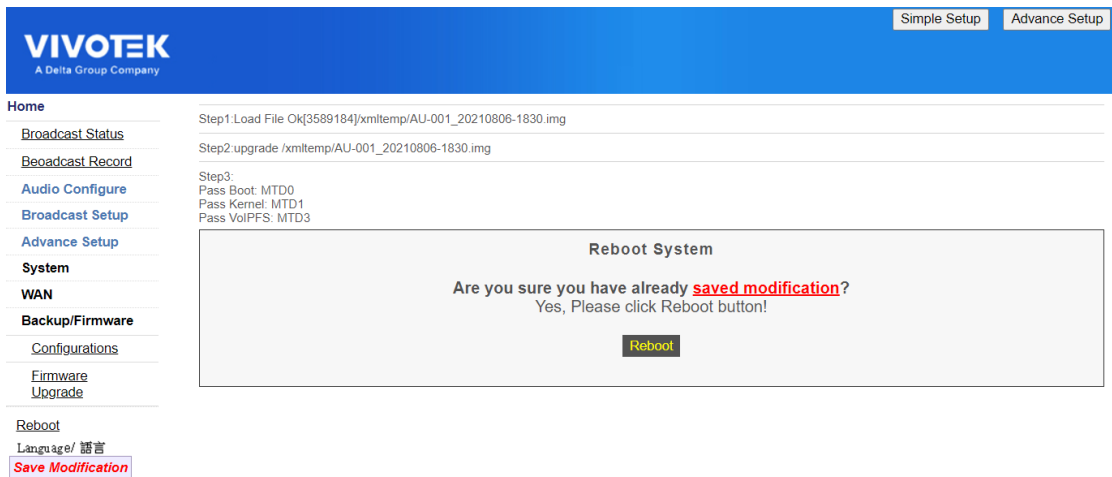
Simple Setup
Advance Setup

VIVOTEK
A Delta Group Company

Home
Broadcast Status
Beoadcast Record
Audio Configure
Broadcast Setup
Advance Setup
System
WAN
Backup/Firmware
Configurations
Firmware Upgrade
Reboot
Language/ 語言
Save Modification

Step1:Load File Ok[3589184]/xmltemp/AU-001_20210806-1830.img

Step2:upgrade /xmltemp/AU-001_20210806-1830.img

Step3:
Pass Boot: MTD0
Pass Kernel: MTD1
Pass VolPFS: MTD3

Reboot System

Are you sure you have already saved modification?
Yes, Please click Reboot button!

Reboot